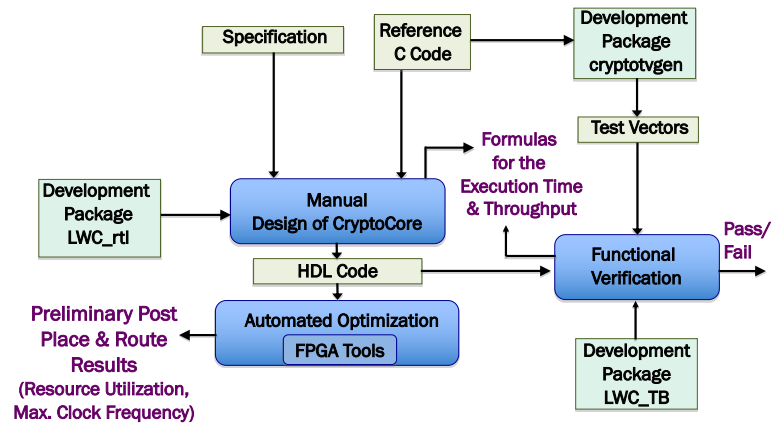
Specification

Reference C Code

Development Package cryptotvgen

Test Vectors

Formulas for the Execution Time & Throughput

Development Package LWC_rtl

Manual Design of CryptoCore

HDL Code

Functional Verification

Pass/ Fail

Preliminary Post Place & Route Results (Resource Utilization, Max. Clock Frequency)

Automated Optimization

FPGA Tools

Development Package LWC_TB